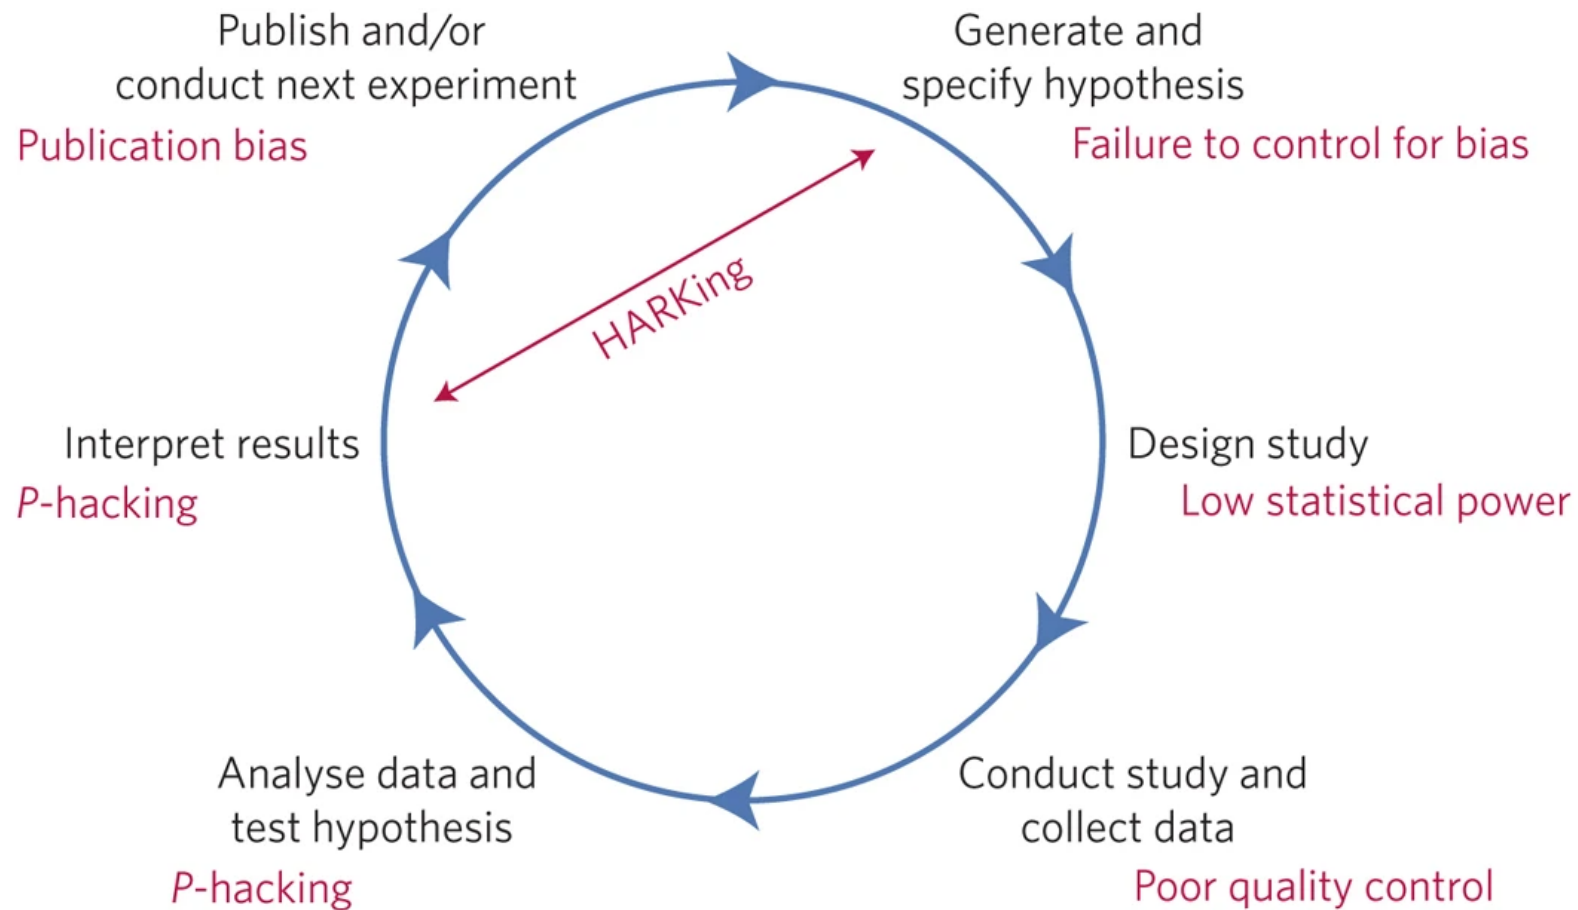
Publish and/or conduct next experiment
Publication bias

Generate and specify hypothesis
Failure to control for bias

HARKing

Interpret results
P-hacking

Design study
Low statistical power

Analyse data and test hypothesis
P-hacking

Conduct study and collect data
Poor quality control